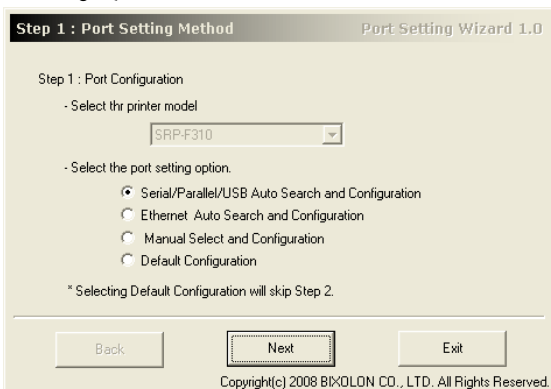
Step 1 : Port Setting Method

Port Setting Wizard 1.0

Step 1 : Port Configuration

- Select thr printer model

SRP-F310

- Select the port setting option.

Serial/Parallel/USB Auto Search and Configuration

Ethernet Auto Search and Configuration

Manual Select and Configuration

Default Configuration

* Selecting Default Configuration will skip Step 2.

Back

Next

Exit

Copyright(c) 2008 BIXOLON CO., LTD. All Rights Reserved.